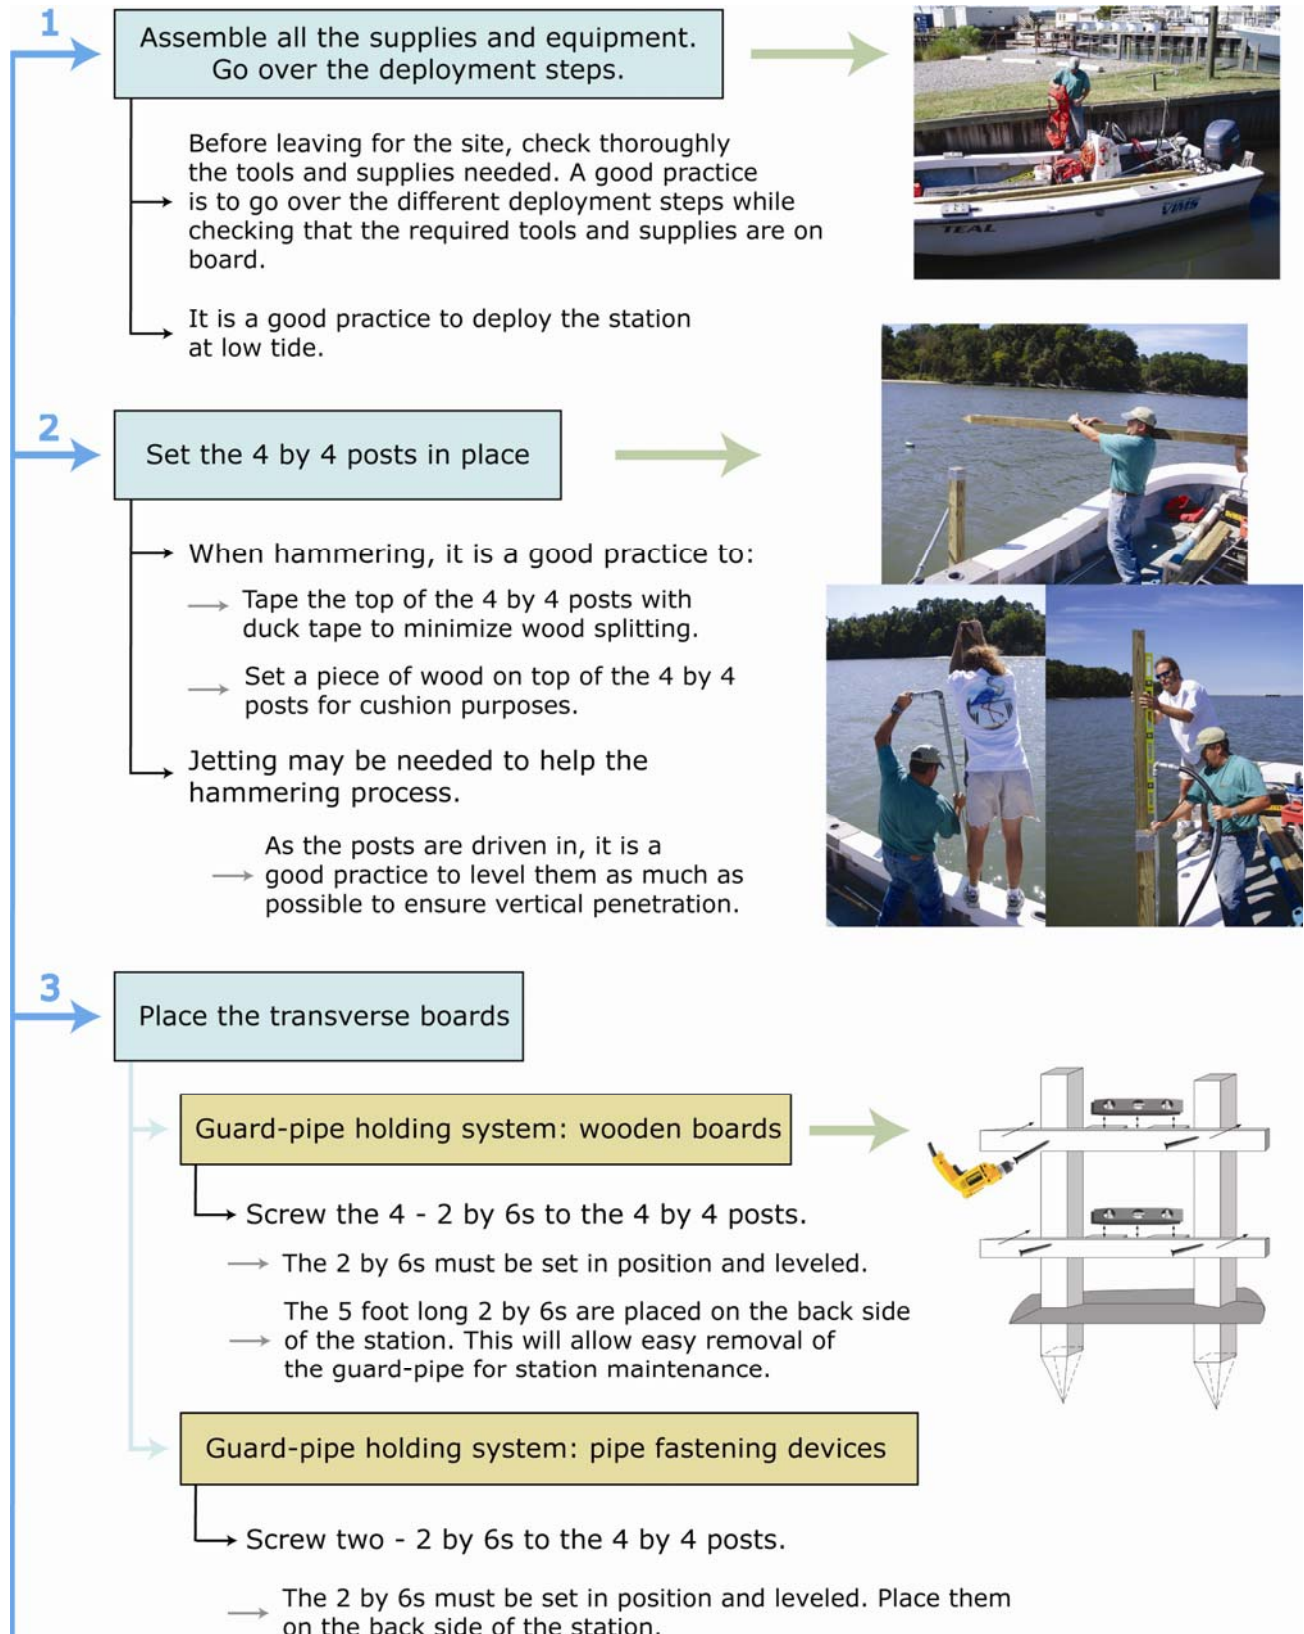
1

Assemble all the supplies and equipment. Go over the deployment steps.

Before leaving for the site, check thoroughly the tools and supplies needed. A good practice is to go over the different deployment steps while checking that the required tools and supplies are on board.

It is a good practice to deploy the station at low tide.

2

Set the 4 by 4 posts in place

When hammering, it is a good practice to:

Tape the top of the 4 by 4 posts with duck tape to minimize wood splitting.

Set a piece of wood on top of the 4 by 4 posts for cushion purposes.

Jetting may be needed to help the hammering process.

As the posts are driven in, it is a good practice to level them as much as possible to ensure vertical penetration.

3

Place the transverse boards

Guard-pipe holding system: wooden boards

Screw the 4 - 2 by 6s to the 4 by 4 posts.

The 2 by 6s must be set in position and leveled.

The 5 foot long 2 by 6s are placed on the back side of the station. This will allow easy removal of the guard-pipe for station maintenance.

Guard-pipe holding system: pipe fastening devices

Screw two - 2 by 6s to the 4 by 4 posts.

The 2 by 6s must be set in position and leveled. Place them on the back side of the station.